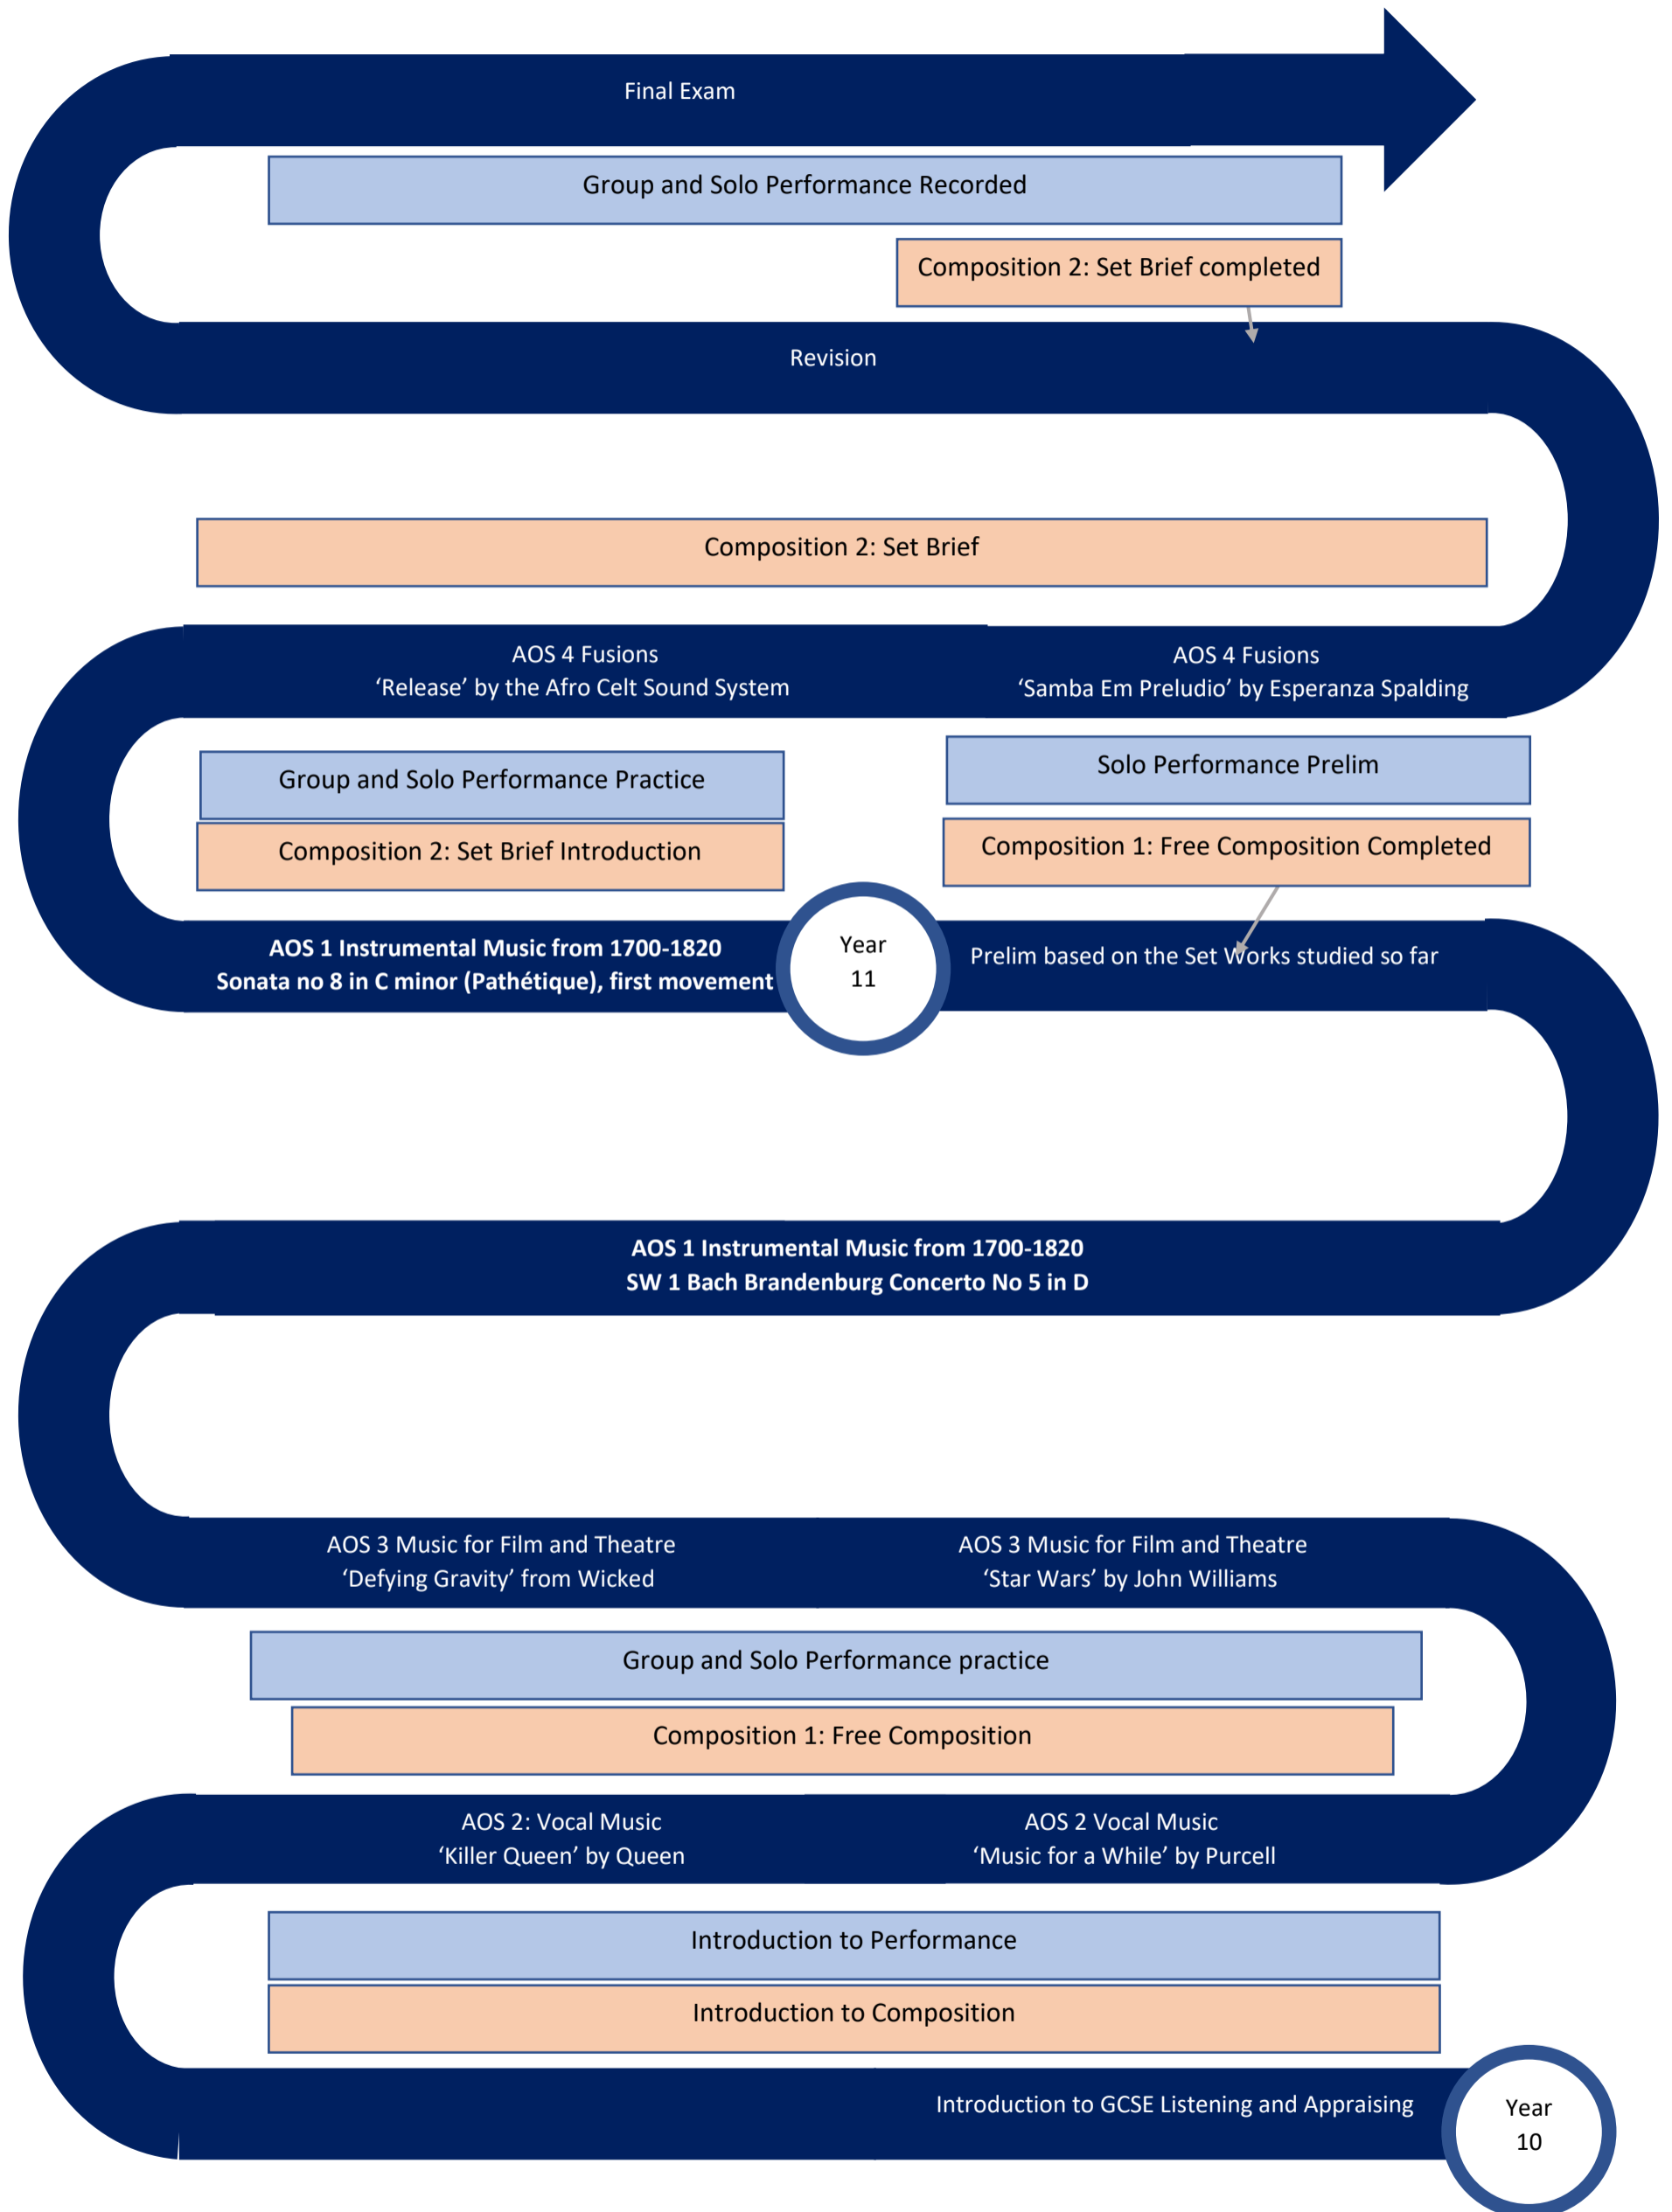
Final Exam

Group and Solo Performance Recorded

Composition 2: Set Brief completed

Revision

Composition 2: Set Brief

AOS 4 Fusions
‘Release’ by the Afro Celt Sound System

AOS 4 Fusions
‘Samba Em Preludio’ by Esperanza Spalding

Group and Solo Performance Practice

Composition 2: Set Brief Introduction

Solo Performance Prelim

Composition 1: Free Composition Completed

AOS 1 Instrumental Music from 1700-1820
Sonata no 8 in C minor (Pathétique), first movement

Year 11

Prelim based on the Set Works studied so far

AOS 1 Instrumental Music from 1700-1820
SW 1 Bach Brandenburg Concerto No 5 in D

AOS 3 Music for Film and Theatre
‘Defying Gravity’ from Wicked

AOS 3 Music for Film and Theatre
‘Star Wars’ by John Williams

Group and Solo Performance practice

Composition 1: Free Composition

AOS 2: Vocal Music
‘Killer Queen’ by Queen

AOS 2 Vocal Music
‘Music for a While’ by Purcell

Introduction to Performance

Introduction to Composition

Introduction to GCSE Listening and Appraising

Year 10